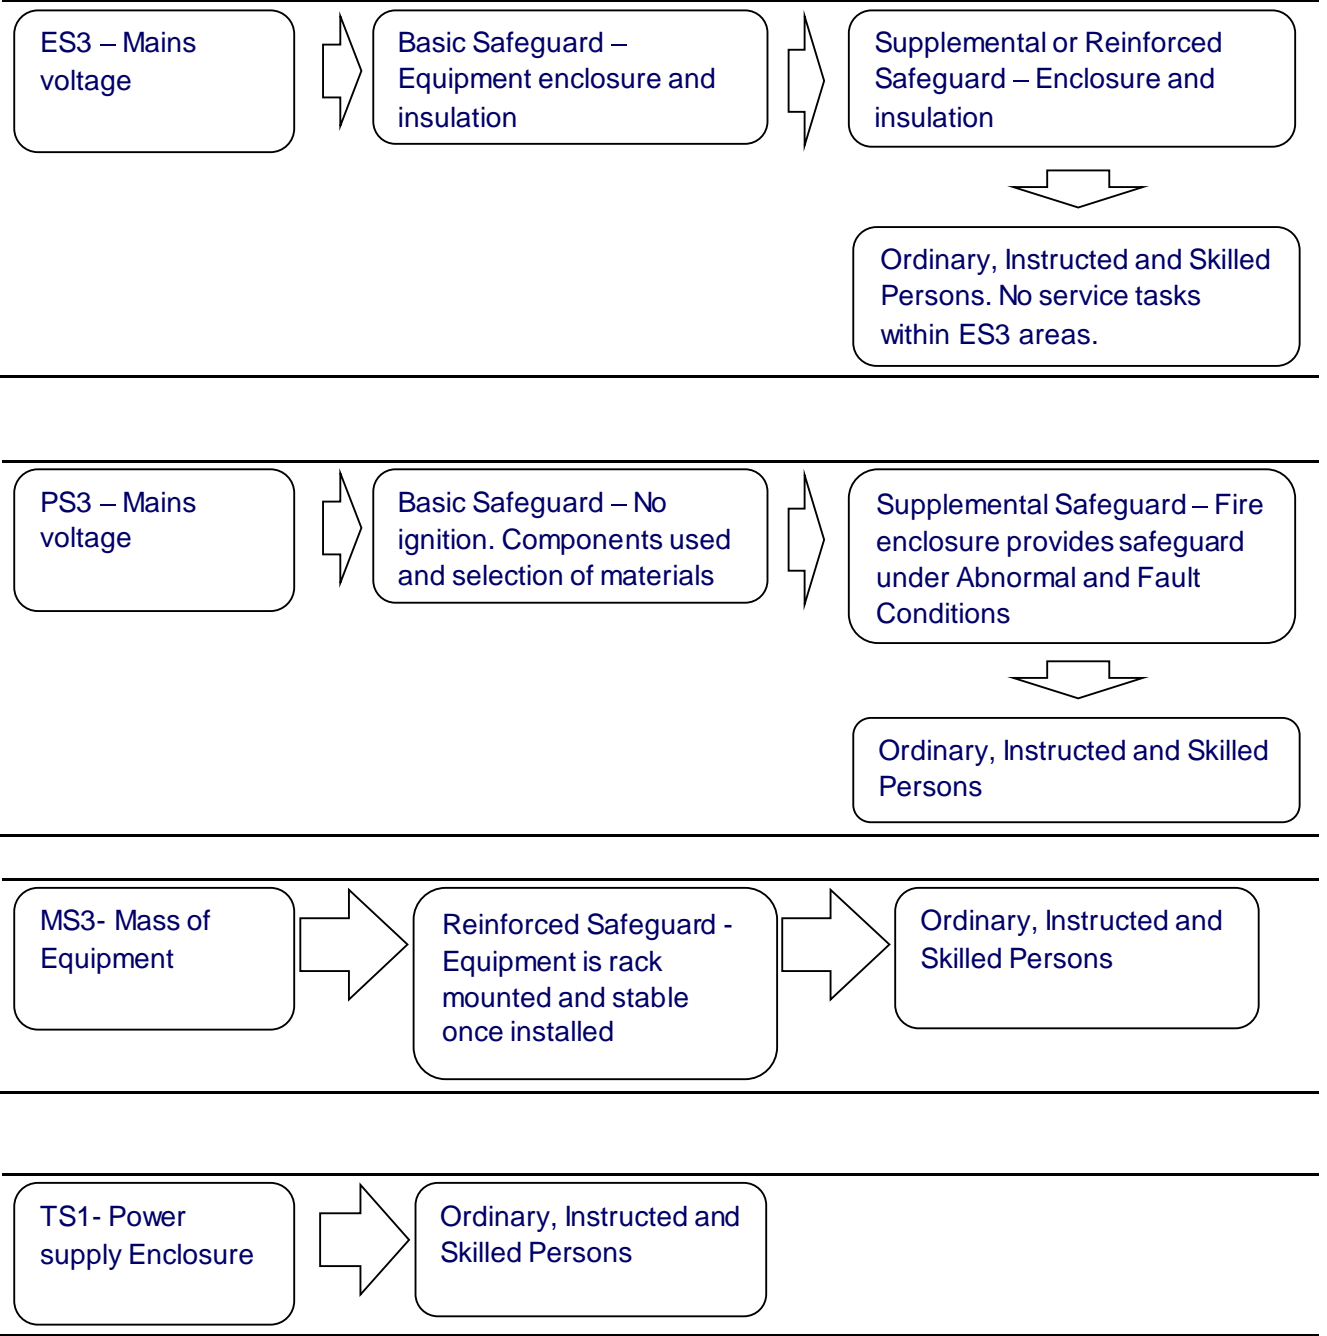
ES3 – Mains voltage

Basic Safeguard – Equipment enclosure and insulation

Supplemental or Reinforced Safeguard – Enclosure and insulation

Ordinary, Instructed and Skilled Persons. No service tasks within ES3 areas.

PS3 – Mains voltage

Basic Safeguard – No ignition. Components used and selection of materials

Supplemental Safeguard – Fire enclosure provides safeguard under Abnormal and Fault Conditions

Ordinary, Instructed and Skilled Persons

MS3- Mass of Equipment

Reinforced Safeguard - Equipment is rack mounted and stable once installed

Ordinary, Instructed and Skilled Persons

TS1- Power supply Enclosure

Ordinary, Instructed and Skilled Persons